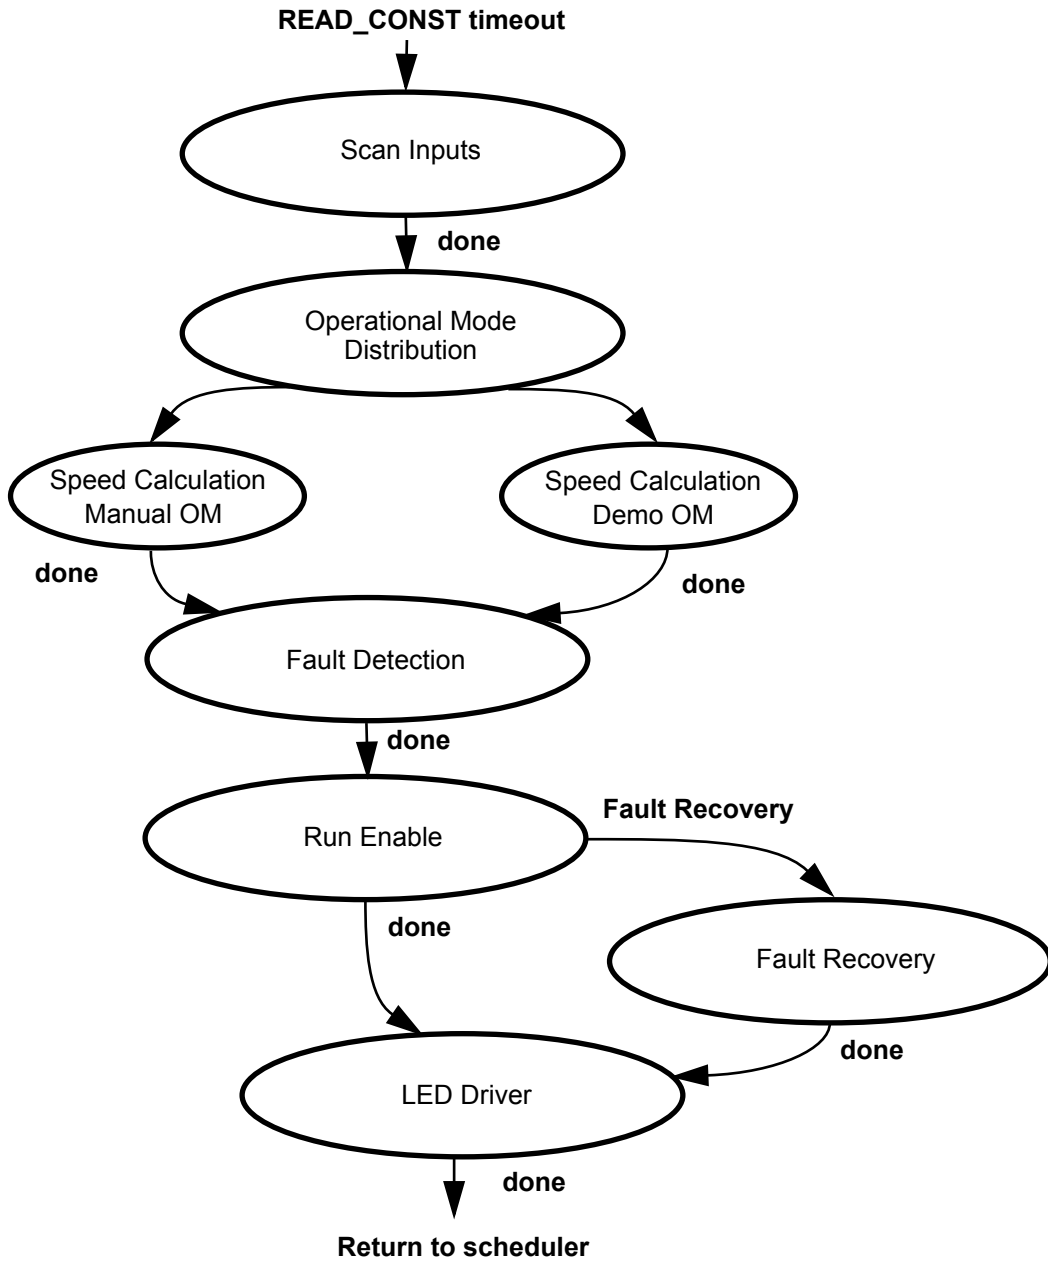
READ_CONST timeout

Scan Inputs

done

Operational Mode Distribution

Speed Calculation Manual OM

Speed Calculation Demo OM

done

done

Fault Detection

done

Run Enable

Fault Recovery

done

Fault Recovery

done

LED Driver

done

Return to scheduler